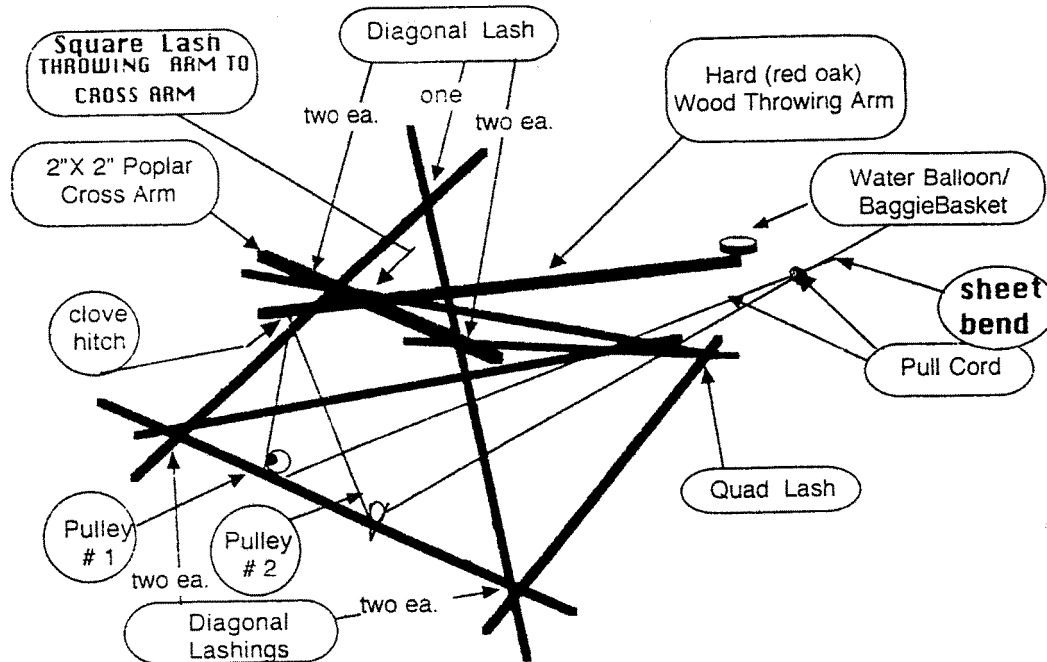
Square Lash
THROWING ARM TO
CROSS ARM

Diagonal Lash

two ea.
one
two ea.

Hard (red oak)
Wood Throwing Arm

2"X 2" Poplar
Cross Arm

Water Balloon/
BaggieBasket

sheet
bend

clove
hitch

Pull Cord

Quad Lash

Pulley
# 1

Pulley
# 2

two ea.

two ea.

Diagonal
Lashings